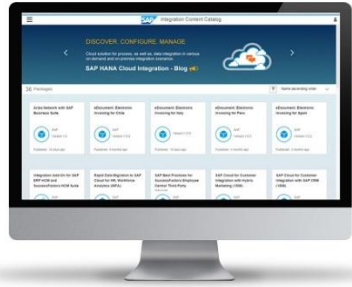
SAP Integration Content Catalog

DISCOVER. CONFIGURE. MANAGE

Cloud solution for process, as well as, data integration in various on-demand and on-premise integration scenarios

SAP HANA Cloud Integration - Blog

Packages

Name ascending order

Ariba Network with SAP Business Suite

SAP

Published: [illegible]

eDocument: Electronic Invoicing for Chile

SAP

Published: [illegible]

eDocument: Electronic Invoicing for Italy

SAP

Published: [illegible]

eDocument: Electronic Invoicing for Peru

SAP

Published: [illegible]

eDocument: Electronic Invoicing for Spain

SAP

Published: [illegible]

Integration Add-On for SAP ERP HCM and SuccessFactors HCM Suite

Rapid Data Migration to SAP Cloud for HR: Workforce Analytics (WFA)

SAP Best Practices for SuccessFactors Employee Central Third-Party

SAP Cloud for Customer Integration with SAP Hybris Marketing (CMK)

SAP Cloud for Customer Integration with SAP CRM (CRM)